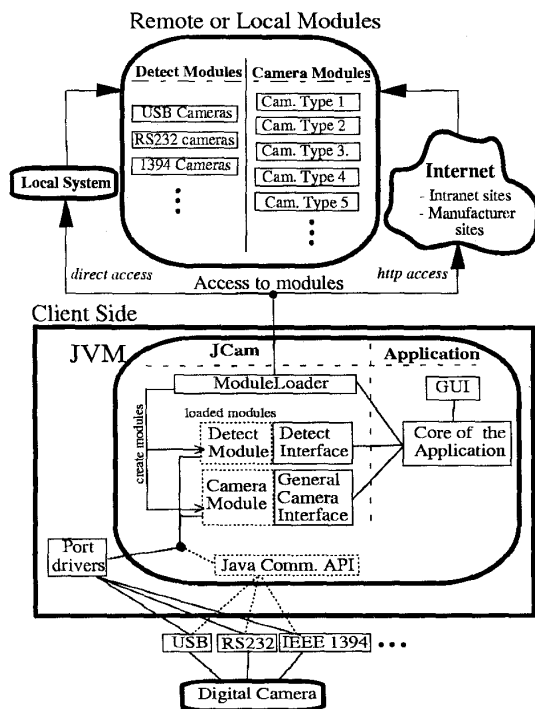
Remote or Local Modules

Detect Modules

USB Cameras

RS232 cameras

1394 Cameras

Camera Modules

Cam. Type 1

Cam. Type 2

Cam. Type 3.

Cam. Type 4

Cam. Type 5

Local System

Internet

- Intranet sites

- Manufacturer sites

direct access

Access to modules

http access

Client Side

JVM

JCam

Application

ModuleLoader

GUI

create modules

loaded modules

Detect Module

Detect Interface

Core of the Application

Camera Module

General Camera Interface

Port drivers

Java Comm. API

USB

RS232

IEEE 1394

• • •

Digital Camera